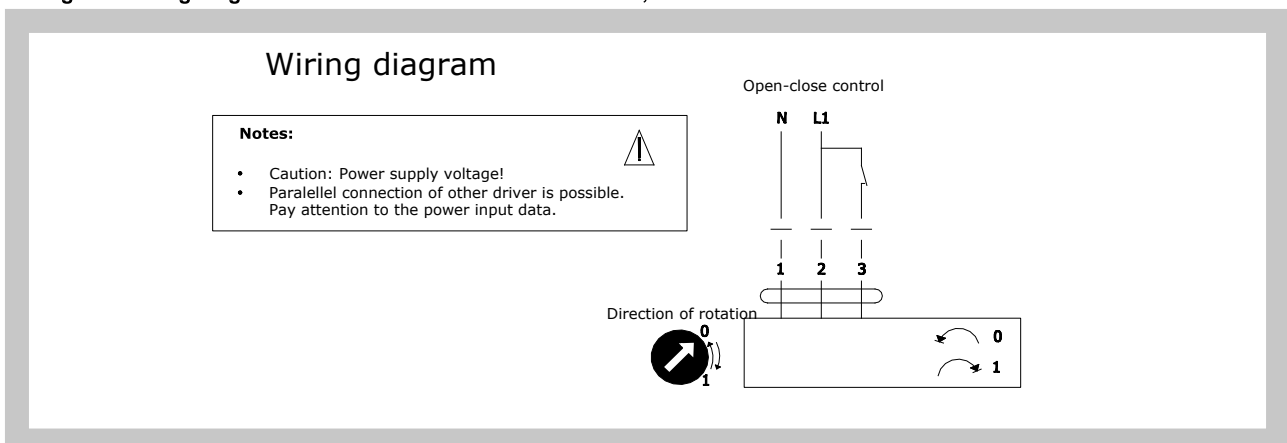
Wiring diagram

Notes:

- Caution: Power supply voltage!
- Paralellel connection of other driver is possible. Pay attention to the power input data.

Open-close control

N L1

1 2 3

Direction of rotation

0

1

0

1